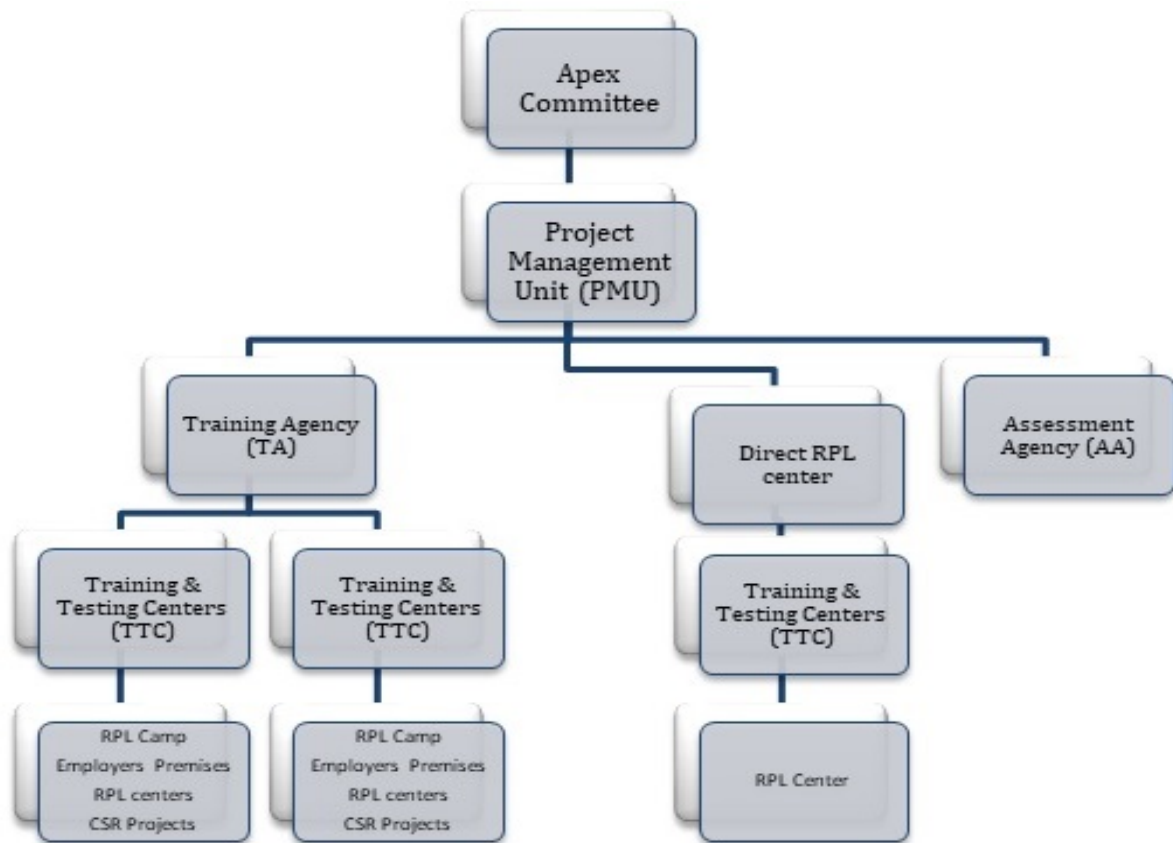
Apex Committee

Project Management Unit (PMU)

Training Agency (TA)

Direct RPL center

Assessment Agency (AA)

Training & Testing Centers (TTC)

Training & Testing Centers (TTC)

Training & Testing Centers (TTC)

RPL Camp
Employers Premises
RPL centers
CSR Projects

RPL Camp
Employers Premises
RPL centers
CSR Projects

RPL Center